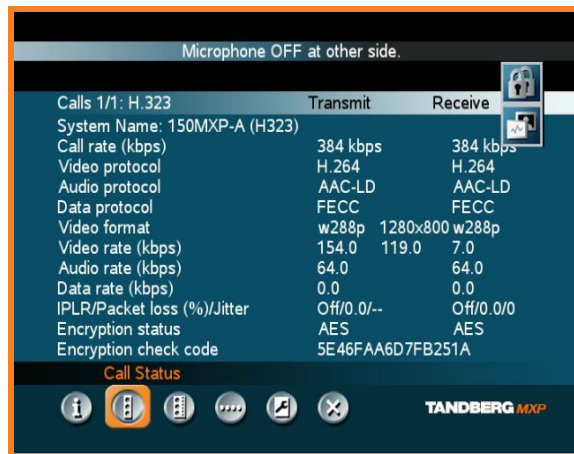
Microphone OFF at other side.

| Calls 1/1: H.323 | Transmit | | Receive |
|---|---|---|---|
| System Name: 150MXP-A (H323) | | | |
| Call rate (kbps) | 384 kbps | | 384 kbps |
| Video protocol | H.264 | | H.264 |
| Audio protocol | AAC-LD | | AAC-LD |
| Data protocol | FECC | | FECC |
| Video format | w288p | 1280x800 | w288p |
| Video rate (kbps) | 154.0 | 119.0 | 7.0 |
| Audio rate (kbps) | 64.0 | | 64.0 |
| Data rate (kbps) | 0.0 | | 0.0 |
| IPLR/Packet loss (%)/Jitter | Off/0.0/-- | | Off/0.0/0 |
| Encryption status | AES | | AES |
| Encryption check code | 5E46FAA6D7FB251A | | |

Call Status

TANDBERG MXP